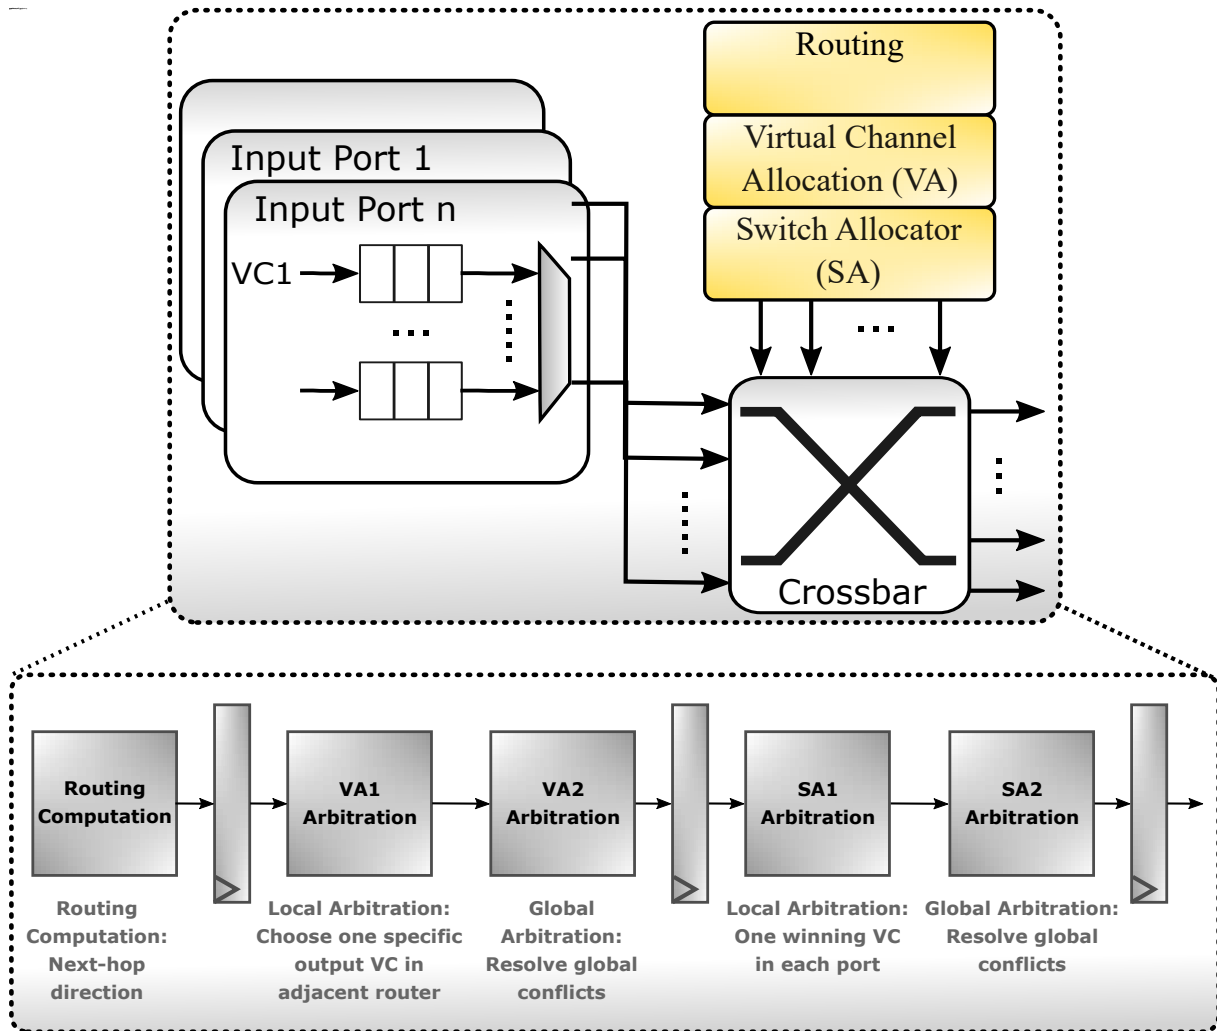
Routing

Virtual Channel Allocation (VA)

Switch Allocator (SA)

Input Port 1

Input Port n

VC1

...

Crossbar

Routing Computation

VA1 Arbitration

VA2 Arbitration

SA1 Arbitration

SA2 Arbitration

Routing Computation: Next-hop direction

Local Arbitration: Choose one specific output VC in adjacent router

Global Arbitration: Resolve global conflicts

Local Arbitration: One winning VC in each port

Global Arbitration: Resolve global conflicts